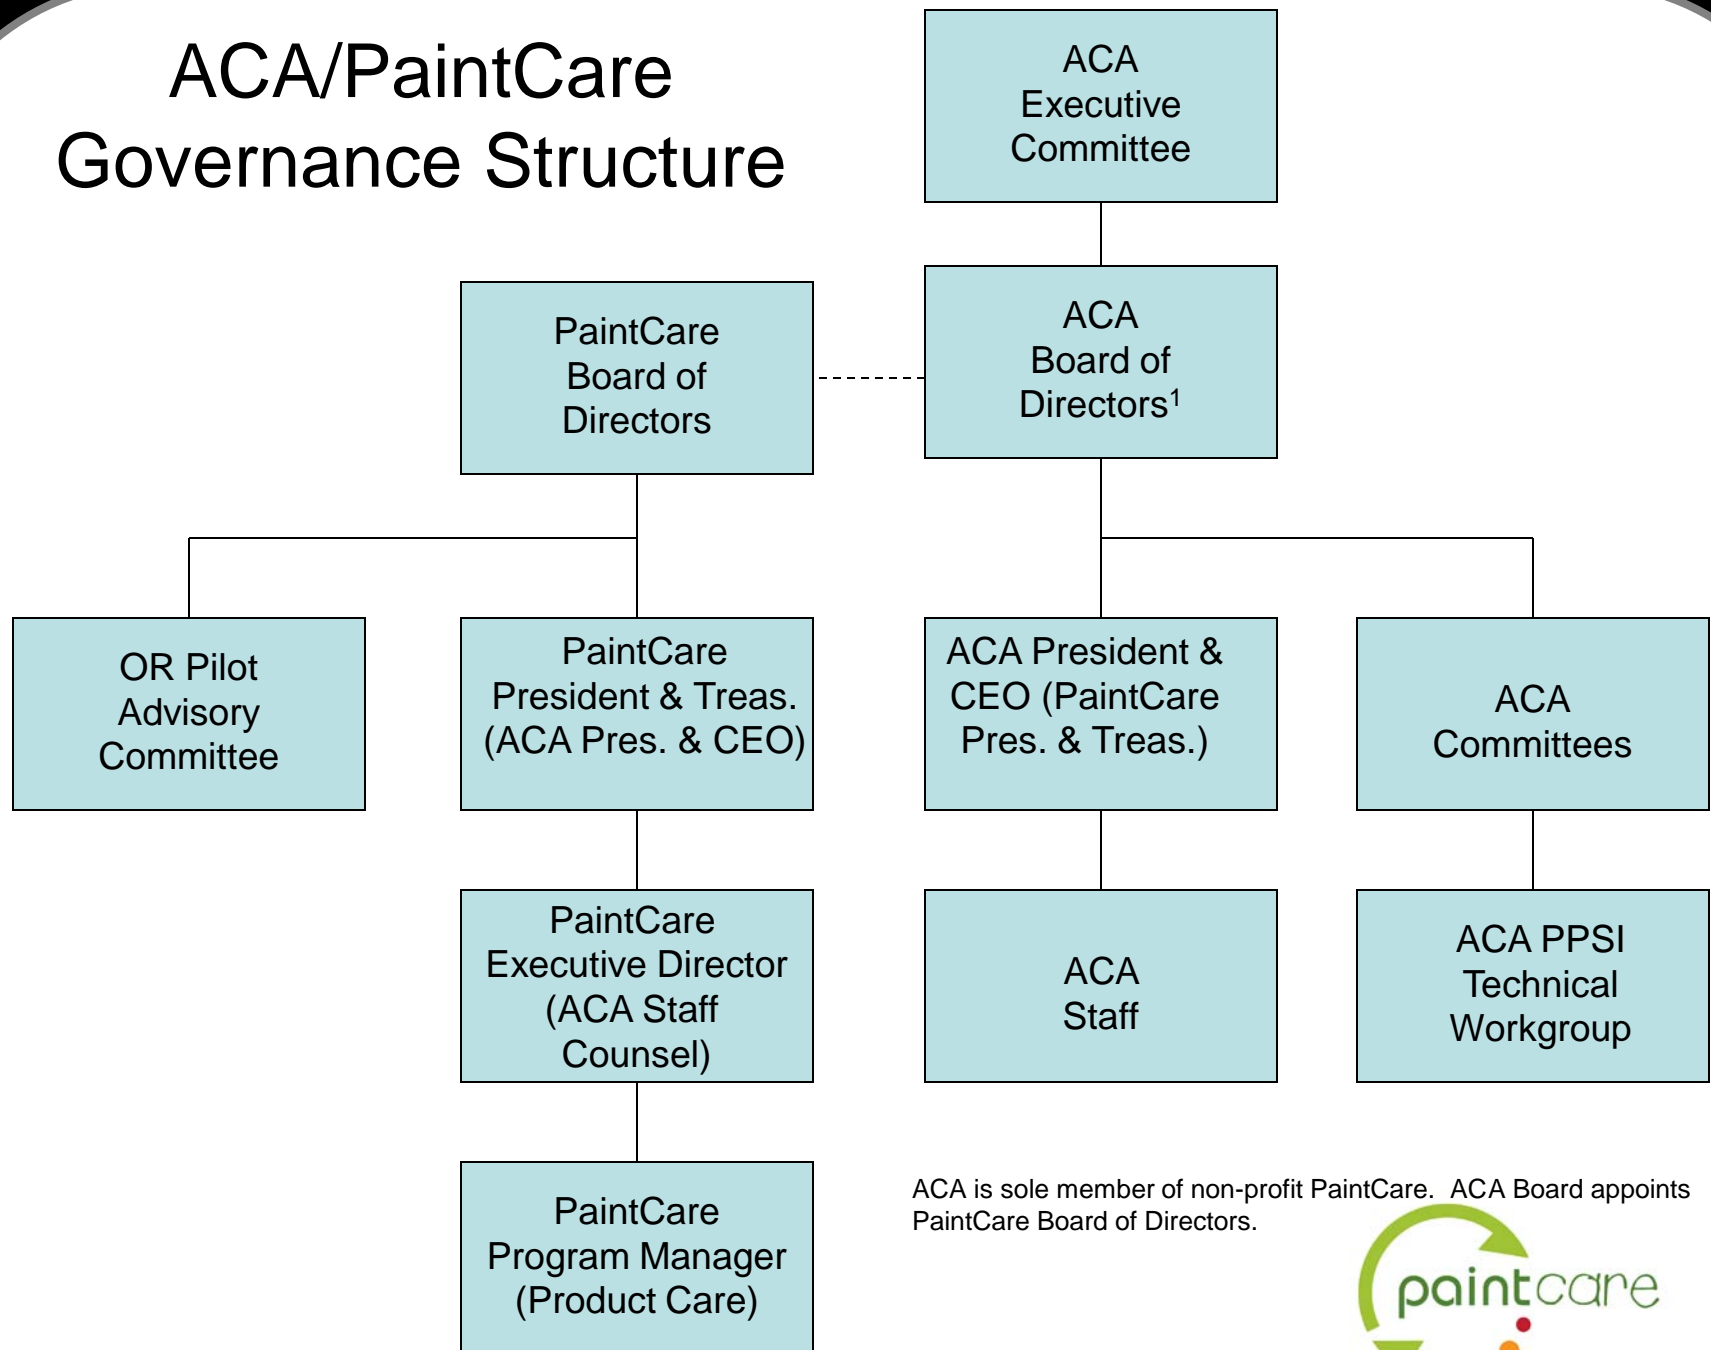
ACA/PaintCare Governance Structure

ACA Executive Committee

PaintCare Board of Directors

ACA Board of Directors$^1$

OR Pilot Advisory Committee

PaintCare President & Treas. (ACA Pres. & CEO)

ACA President & CEO (PaintCare Pres. & Treas.)

ACA Committees

PaintCare Executive Director (ACA Staff Counsel)

ACA Staff

ACA PPSI Technical Workgroup

PaintCare Program Manager (Product Care)

ACA is sole member of non-profit PaintCare. ACA Board appoints PaintCare Board of Directors.

paintcare